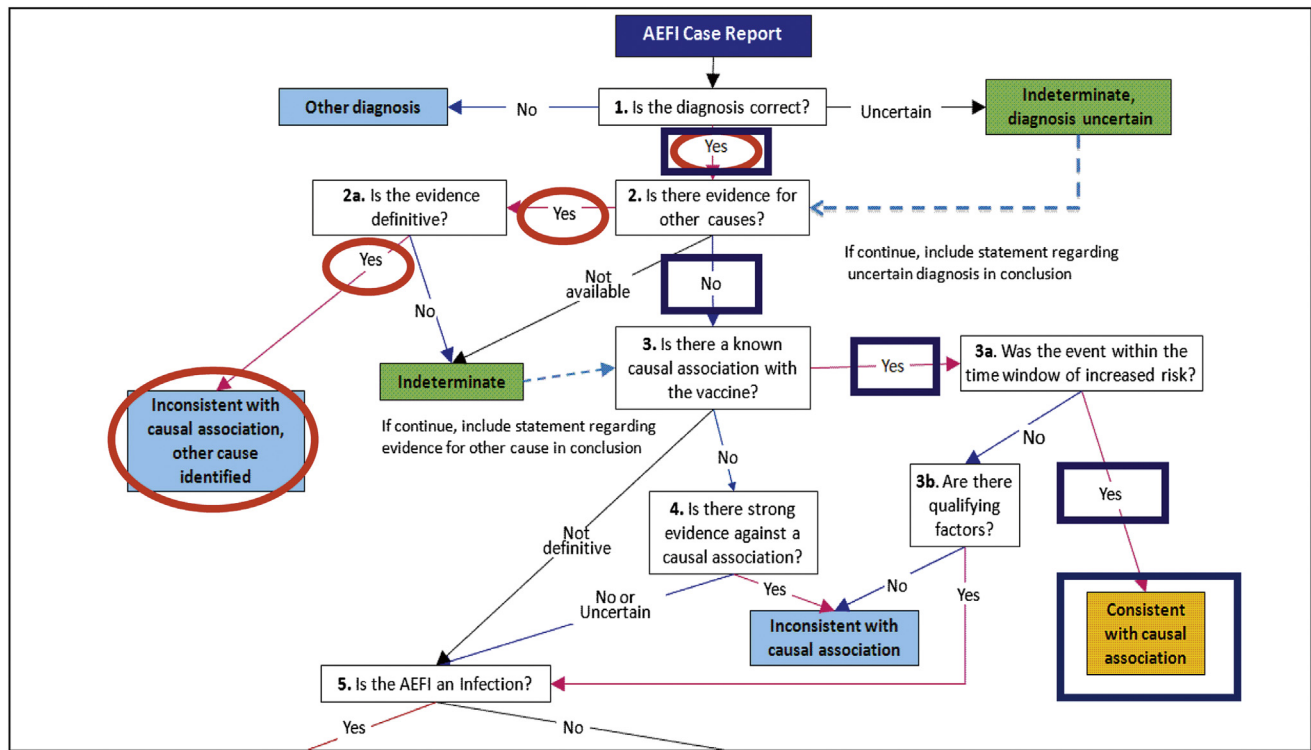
AEFI Case Report

**1.** Is the diagnosis correct?

Other diagnosis

No

Uncertain

Indeterminate, diagnosis uncertain

Yes

**2.** Is there evidence for other causes?

Yes

**2a.** Is the evidence definitive?

If continue, include statement regarding uncertain diagnosis in conclusion

Yes

Not available

No

No

Indeterminate

**3.** Is there a known causal association with the vaccine?

Yes

**3a.** Was the event within the time window of increased risk?

Inconsistent with causal association, other cause identified

If continue, include statement regarding evidence for other cause in conclusion

No

No

**3b.** Are there qualifying factors?

Yes

Not definitive

**4.** Is there strong evidence against a causal association?

No or Uncertain

Yes

No

Yes

Inconsistent with causal association

Consistent with causal association

**5.** Is the AEFI an Infection?

Yes

No